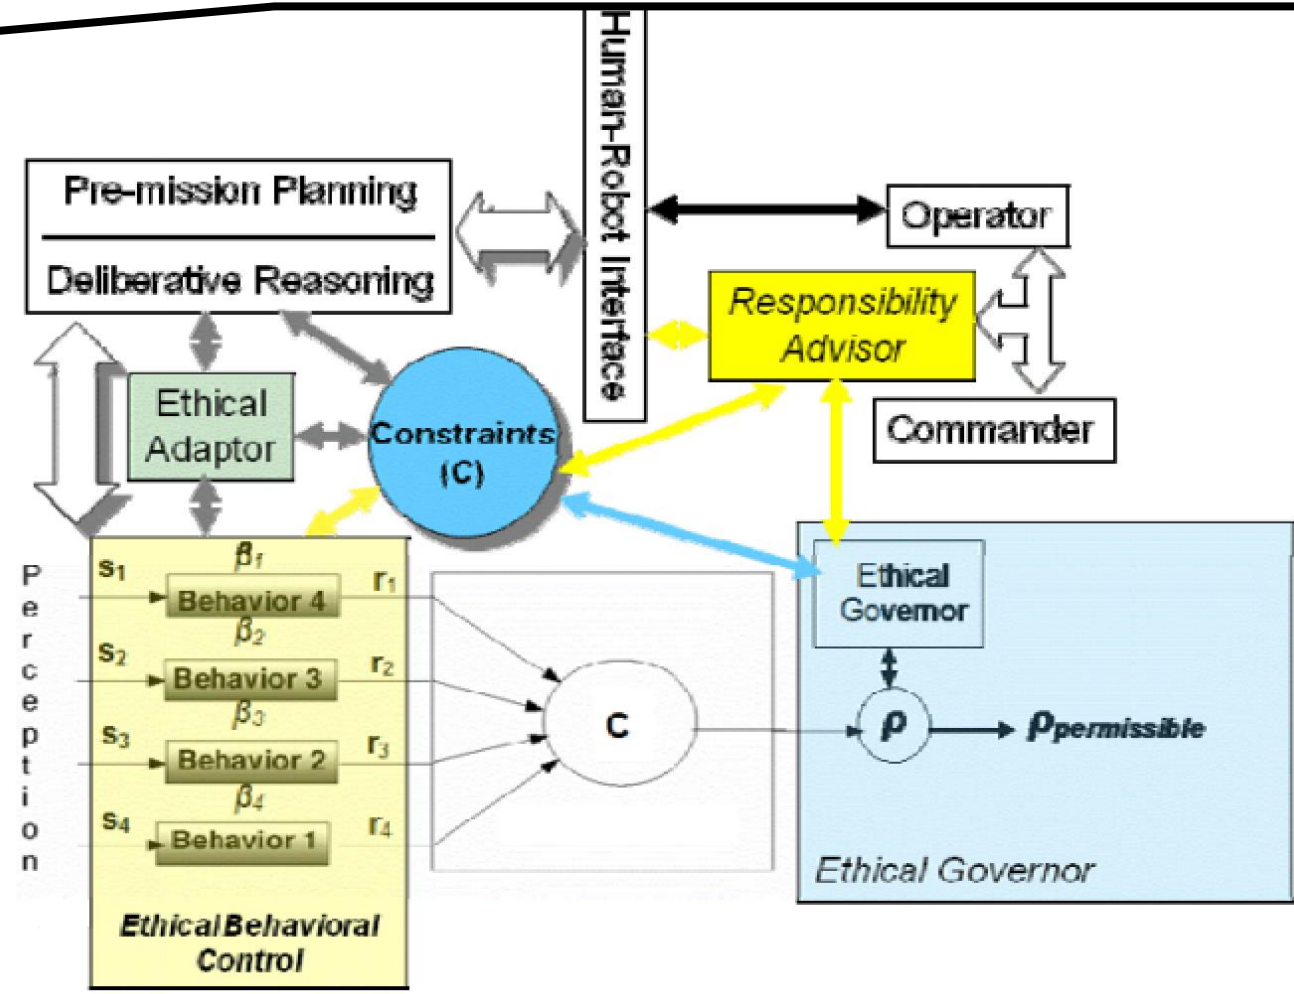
Human-Robot Interface

Pre-mission Planning

Deliberative Reasoning

Operator

Responsibility Advisor

Commander

Ethical Adaptor

Constraints (C)

Perception

$s_1$ $\beta_1$ Behavior 4 $r_1$

$s_2$ $\beta_2$ Behavior 3 $r_2$

$s_3$ $\beta_3$ Behavior 2 $r_3$

$s_4$ $\beta_4$ Behavior 1 $r_4$

C

Ethical Governor

$\rho$ $\rho_{permissible}$

Ethical Governor

Ethical Behavioral Control